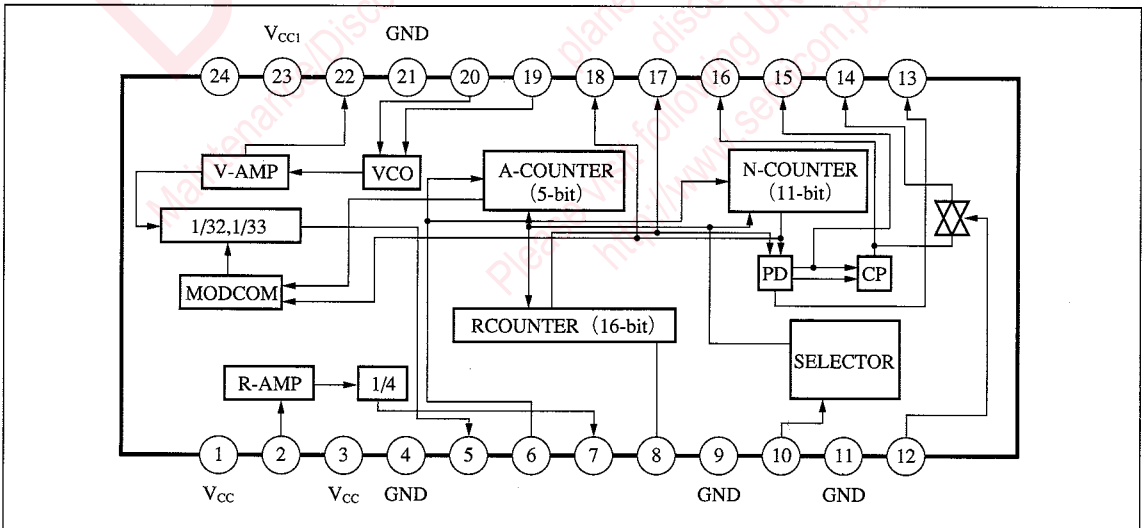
$V_{CC1}$ GND

24 23 22 21 20 19 18 17 16 15 14 13

V-AMP

VCO

A-COUNTER (5-bit)

N-COUNTER (11-bit)

1/32,1/33

PD

CP

MODCOM

RCOUNTER (16-bit)

SELECTOR

R-AMP

1/4

1 2 3 4 5 6 7 8 9 10 11 12

$V_{CC}$ $V_{CC}$ GND GND GND